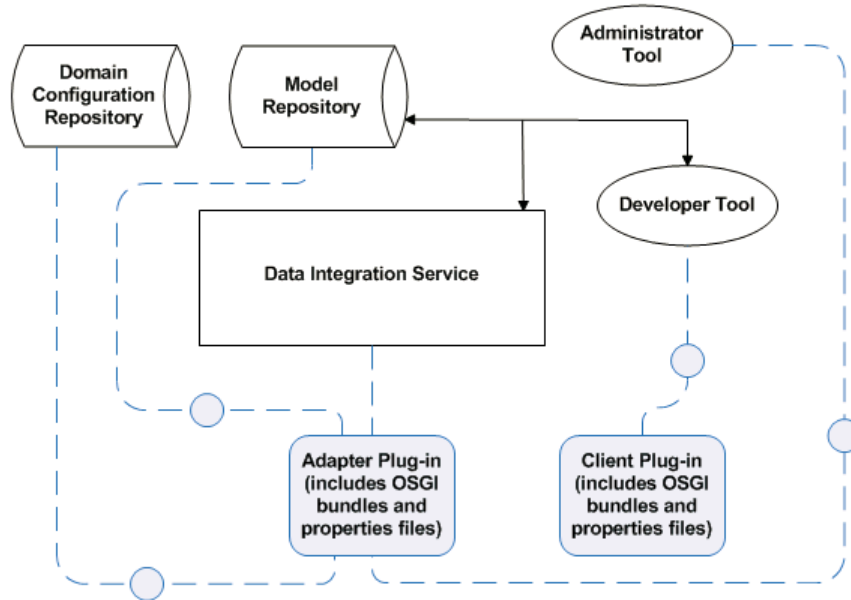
Administrator Tool

Domain Configuration Repository

Model Repository

Developer Tool

Data Integration Service

Adapter Plug-in (includes OSGI bundles and properties files)

Client Plug-in (includes OSGI bundles and properties files)